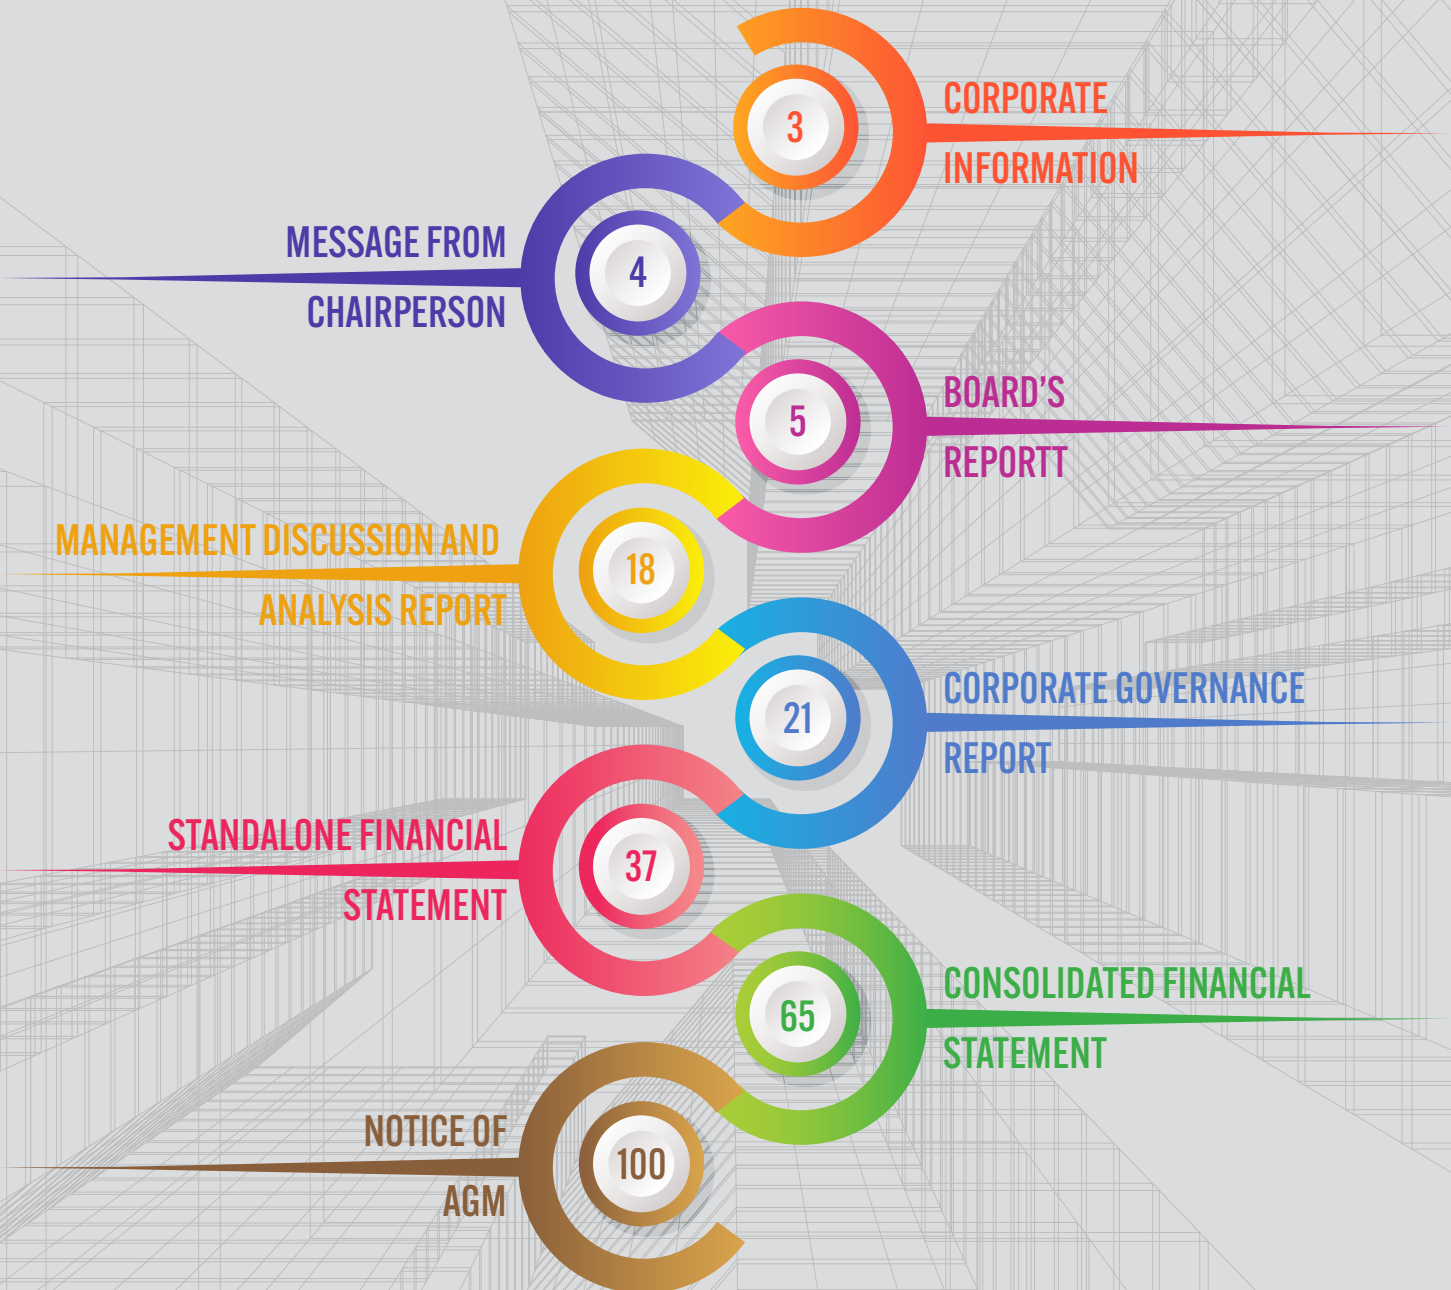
3
CORPORATE INFORMATION

MESSAGE FROM CHAIRPERSON
4

5
BOARD'S REPORTT

MANAGEMENT DISCUSSION AND ANALYSIS REPORT
18

21
CORPORATE GOVERNANCE REPORT

STANDALONE FINANCIAL STATEMENT
37

65
CONSOLIDATED FINANCIAL STATEMENT

NOTICE OF AGM
100